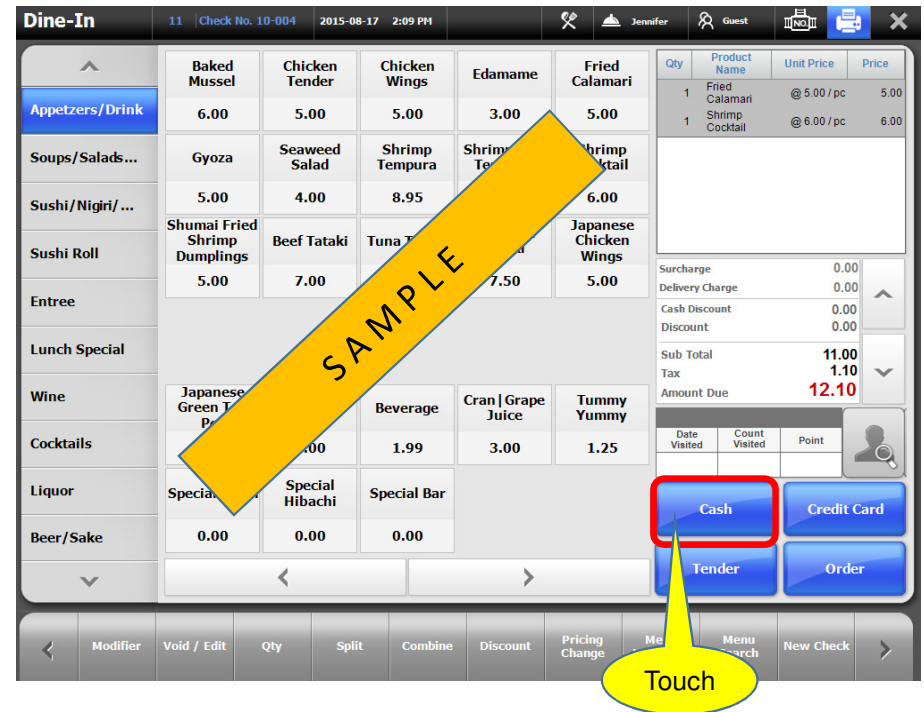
Dine-In 11 Check No. 10-004 2015-08-17 2:09 PM Jennifer Guest NO.

Appetezers/Drink
Soups/Salads...
Sushi/Nigiri/...
Sushi Roll
Entree
Lunch Special
Wine
Cocktails
Liquor
Beer/Sake

| Baked Mussel | Chicken Tender | Chicken Wings | Edamame | Fried Calamari |
|---|---|---|---|---|
| 6.00 | 5.00 | 5.00 | 3.00 | 5.00 |
| Gyoza | Seaweed Salad | Shrimp Tempura | Shrim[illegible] Te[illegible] | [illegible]hrimp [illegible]ktail |
| 5.00 | 4.00 | 8.95 | | 6.00 |
| Shumai Fried Shrimp Dumplings | Beef Tataki | Tuna T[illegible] | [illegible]d | Japanese Chicken Wings |
| 5.00 | 7.00 | | 7.50 | 5.00 |
| Japanese Green T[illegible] P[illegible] | | Beverage | Cran \| Grape Juice | Tummy Yummy |
| | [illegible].00 | 1.99 | 3.00 | 1.25 |
| Specia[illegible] | Special Hibachi | Special Bar | | |
| 0.00 | 0.00 | 0.00 | | |

SAMPLE

| Qty | Product Name | Unit Price | Price |
|---|---|---|---|
| 1 | Fried Calamari | @ 5.00 / pc | 5.00 |
| 1 | Shrimp Cocktail | @ 6.00 / pc | 6.00 |

Surcharge 0.00
Delivery Charge 0.00
Cash Discount 0.00
Discount 0.00
Sub Total 11.00
Tax 1.10
Amount Due 12.10

| Date Visited | Count Visited | Point |
|---|---|---|

Cash
Credit Card
Tender
Order

Modifier Void / Edit Qty Split Combine Discount Pricing Change Me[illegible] Menu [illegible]earch New Check

Touch